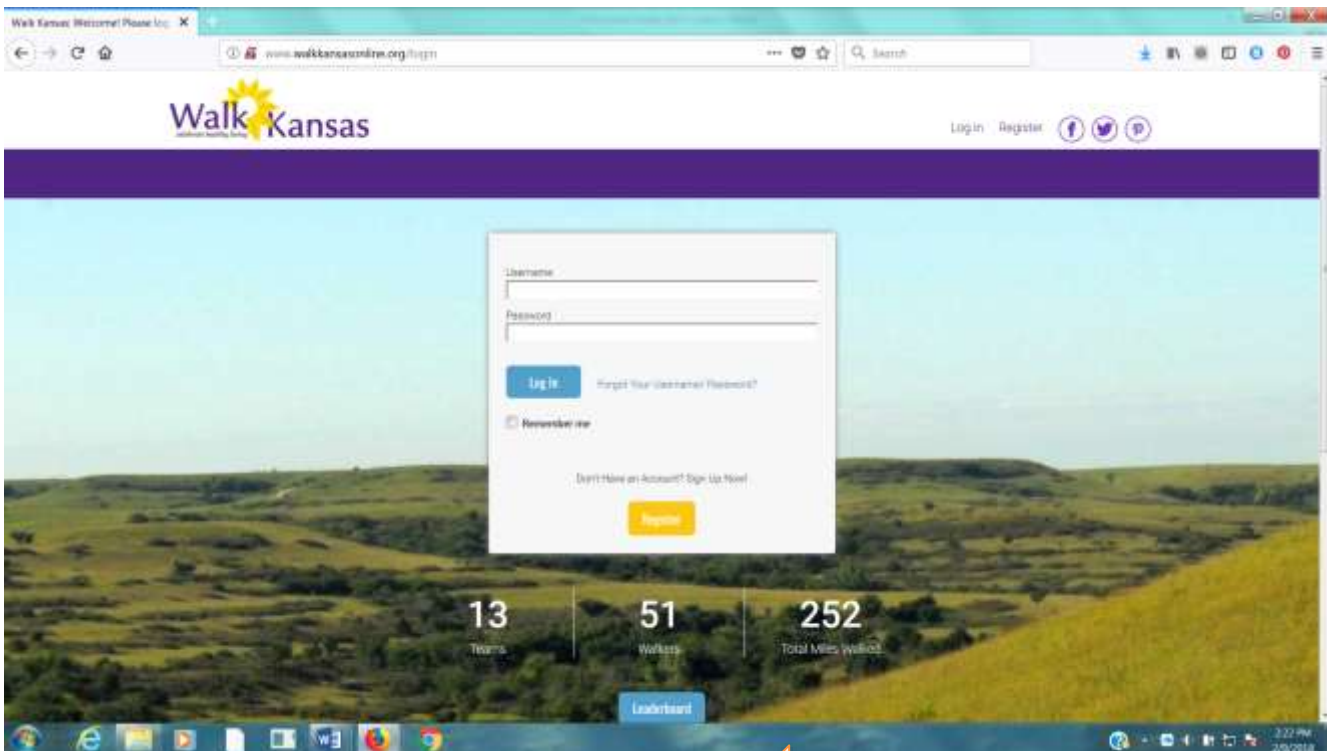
Walk Kansas: Welcome! Please lo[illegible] ×

www.walkkansasonline.org/login

Search

Walk Kansas

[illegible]

Log in Register

Username

Password

Log In Forgot Your Username/ Password?

Remember me

Don't Have an Account? Sign Up Now!

Register

13
Teams

51
Walkers

252
Total Miles Walked

Leaderboard

2:22 PM
2/9/2018